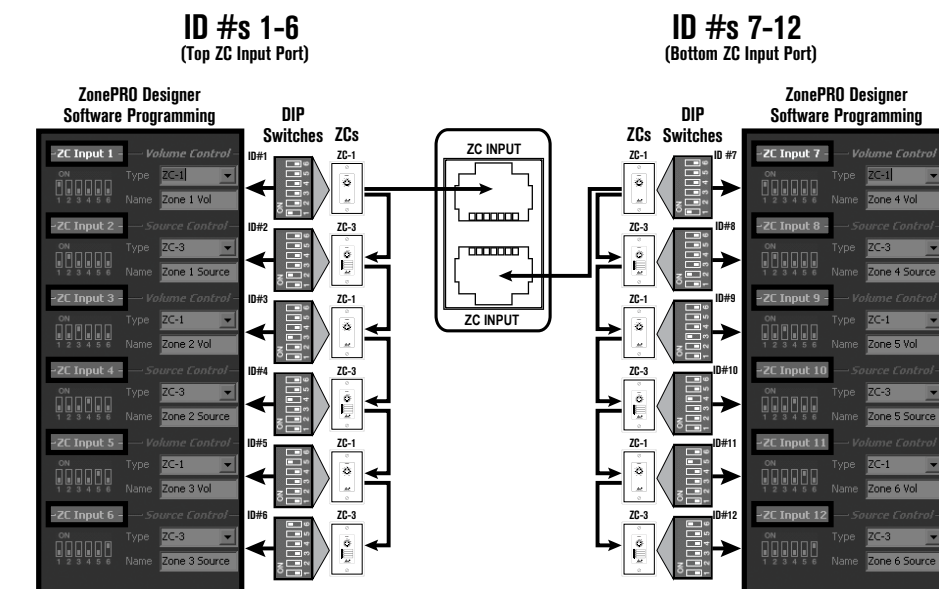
ID #s 1-6
(Top ZC Input Port)

ID #s 7-12
(Bottom ZC Input Port)

ZonePRO Designer
Software Programming

DIP Switches

ZCs

ZC Input 1 - Volume Control
ON
1 2 3 4 5 6
Type ZC-1
Name Zone 1 Vol

ZC Input 2 - Source Control
ON
1 2 3 4 5 6
Type ZC-3
Name Zone 1 Source

ZC Input 3 - Volume Control
ON
1 2 3 4 5 6
Type ZC-1
Name Zone 2 Vol

ZC Input 4 - Source Control
ON
1 2 3 4 5 6
Type ZC-3
Name Zone 2 Source

ZC Input 5 - Volume Control
ON
1 2 3 4 5 6
Type ZC-1
Name Zone 3 Vol

ZC Input 6 - Source Control
ON
1 2 3 4 5 6
Type ZC-3
Name Zone 3 Source

ID#1 ZC-1
ID#2 ZC-3
ID#3 ZC-1
ID#4 ZC-3
ID#5 ZC-1
ID#6 ZC-3

ZC INPUT
ZC INPUT

ZCs

DIP Switches

ZonePRO Designer
Software Programming

ZC-1 ID #7
ZC-3 ID#8
ZC-1 ID#9
ZC-3 ID#10
ZC-1 ID#11
ZC-3 ID#12

ZC Input 7 - Volume Control
ON
1 2 3 4 5 6
Type ZC-1
Name Zone 4 Vol

ZC Input 8 - Source Control
ON
1 2 3 4 5 6
Type ZC-3
Name Zone 4 Source

ZC Input 9 - Volume Control
ON
1 2 3 4 5 6
Type ZC-1
Name Zone 5 Vol

ZC Input 10 - Source Control
ON
1 2 3 4 5 6
Type ZC-3
Name Zone 5 Source

ZC Input 11 - Volume Control
ON
1 2 3 4 5 6
Type ZC-1
Name Zone 6 Vol

ZC Input 12 - Source Control
ON
1 2 3 4 5 6
Type ZC-3
Name Zone 6 Source